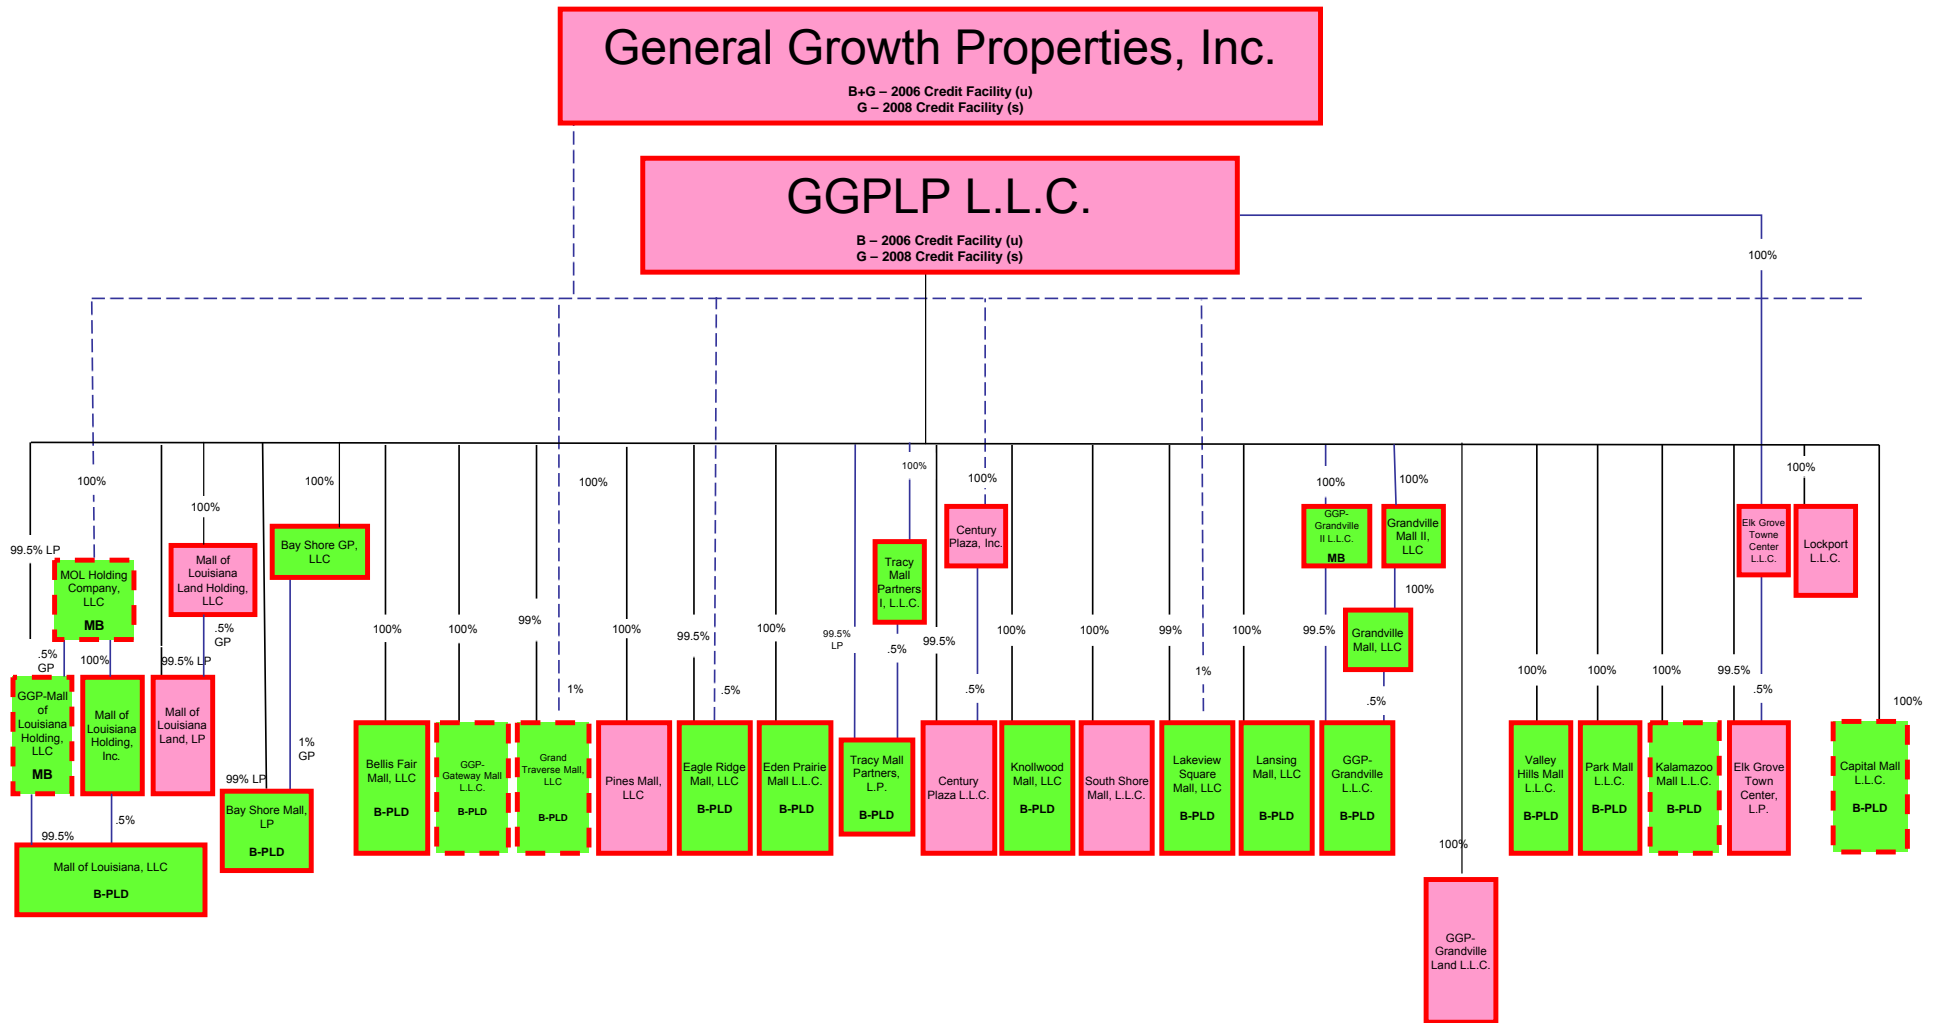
General Growth Properties, Inc.

B+G – 2006 Credit Facility (u)
G – 2008 Credit Facility (s)

GGPLP L.L.C.

B – 2006 Credit Facility (u)
G – 2008 Credit Facility (s)

100%

100%

99.5% LP

MOL Holding Company, LLC
MB

.5% GP

GGP-Mall of Louisiana Holding, LLC
MB

100%

Mall of Louisiana Holding, Inc.

99.5%

.5%

Mall of Louisiana, LLC
B-PLD

100%

Mall of Louisiana Land Holding, LLC

.5% GP

99.5% LP

Mall of Louisiana Land, LP

100%

Bay Shore GP, LLC

1% GP

99% LP

Bay Shore Mall, LP
B-PLD

100%

Bellis Fair Mall, LLC
B-PLD

100%

GGP-Gateway Mall L.L.C.
B-PLD

99%

1%

Grand Traverse Mall, LLC
B-PLD

100%

100%

Pines Mall, LLC

99.5%

.5%

Eagle Ridge Mall, LLC
B-PLD

100%

Eden Prairie Mall L.L.C.
B-PLD

100%

Tracy Mall Partners I, L.L.C.

99.5% LP

.5%

Tracy Mall Partners, L.P.
B-PLD

100%

Century Plaza, Inc.

99.5%

.5%

Century Plaza L.L.C.

100%

Knollwood Mall, LLC
B-PLD

100%

South Shore Mall, L.L.C.

99%

1%

Lakeview Square Mall, LLC
B-PLD

100%

Lansing Mall, LLC
B-PLD

100%

GGP-Grandville II L.L.C.
MB

100%

Grandville Mall II, LLC

100%

Grandville Mall, LLC

99.5%

.5%

GGP-Grandville L.L.C.
B-PLD

100%

GGP-Grandville Land L.L.C.

100%

Valley Hills Mall L.L.C.
B-PLD

100%

Park Mall L.L.C.
B-PLD

100%

Kalamazoo Mall L.L.C.
B-PLD

Elk Grove Towne Center L.L.C.

99.5%

.5%

Elk Grove Town Center, L.P.

100%

Lockport L.L.C.

100%

Capital Mall L.L.C.
B-PLD